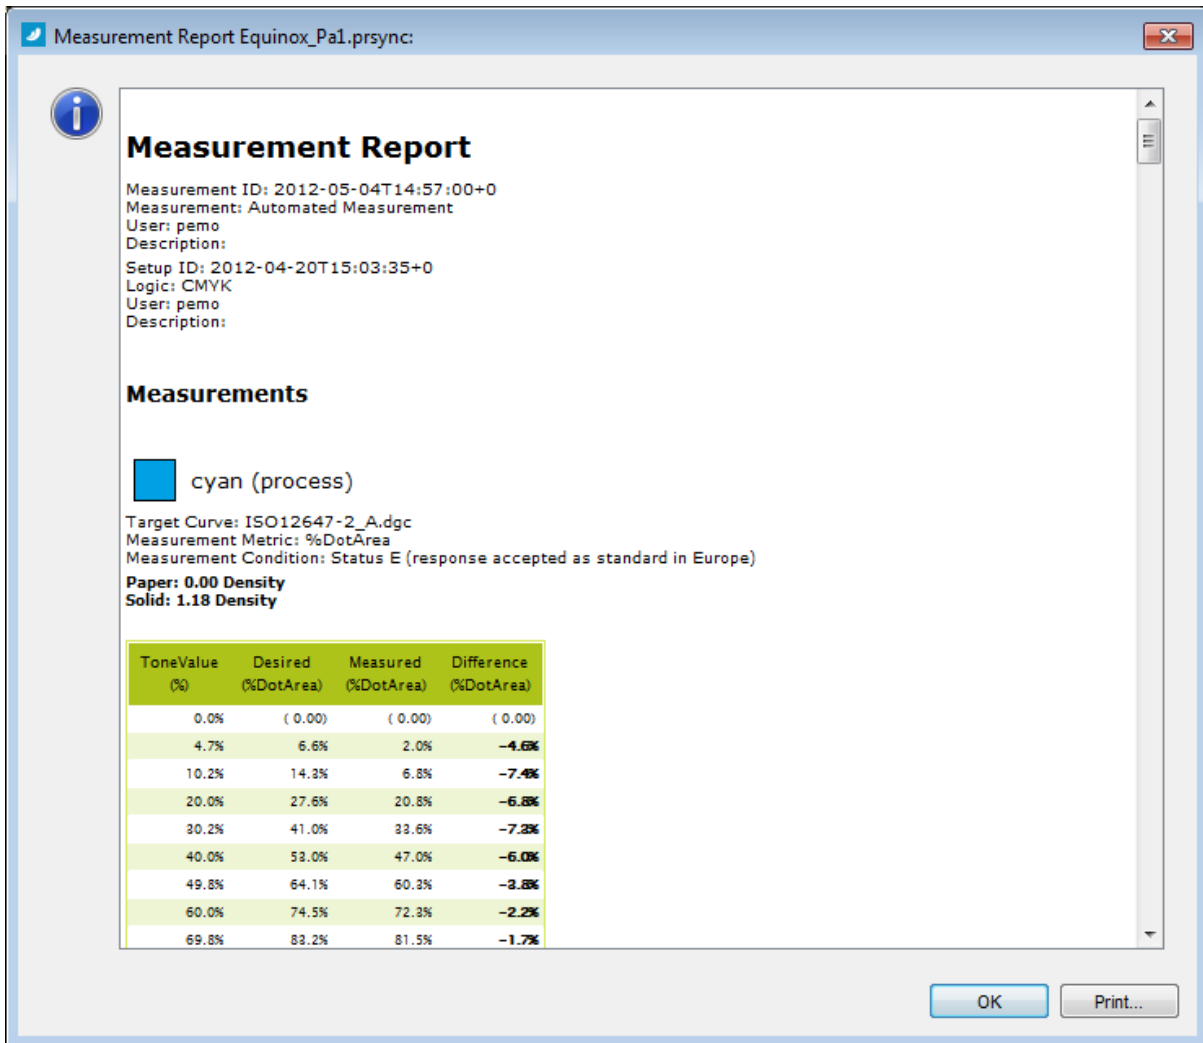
Measurement Report Equinox_Pa1.prsync:

# Measurement Report

Measurement ID: 2012-05-04T14:57:00+0
Measurement: Automated Measurement
User: pemo
Description:

Setup ID: 2012-04-20T15:03:35+0
Logic: CMYK
User: pemo
Description:

## Measurements

cyan (process)

Target Curve: ISO12647-2_A.dgc
Measurement Metric: %DotArea
Measurement Condition: Status E (response accepted as standard in Europe)
**Paper: 0.00 Density**
**Solid: 1.18 Density**

| ToneValue (%) | Desired (%DotArea) | Measured (%DotArea) | Difference (%DotArea) |
|---|---|---|---|
| 0.0% | ( 0.00) | ( 0.00) | ( 0.00) |
| 4.7% | 6.6% | 2.0% | -4.6% |
| 10.2% | 14.3% | 6.8% | -7.4% |
| 20.0% | 27.6% | 20.8% | -6.8% |
| 30.2% | 41.0% | 33.6% | -7.3% |
| 40.0% | 53.0% | 47.0% | -6.0% |
| 49.8% | 64.1% | 60.3% | -3.8% |
| 60.0% | 74.5% | 72.3% | -2.2% |
| 69.8% | 83.2% | 81.5% | -1.7% |

OK
Print...